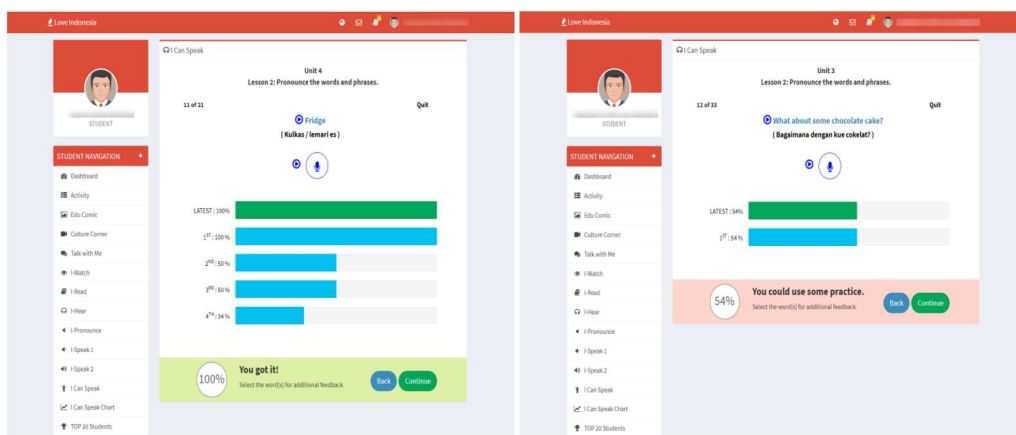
Love Indonesia

STUDENT

STUDENT NAVIGATION

Dashboard
Activity
Edu Comic
Culture Corner
Talk with Me
I-Watch
I-Read
I-Hear
I-Pronounce
I-Speak 1
I-Speak 2
I Can Speak
I Can Speak Chart
TOP 20 Students

I Can Speak

Unit 4
Lesson 2: Pronounce the words and phrases.

11 of 21

Quit

Fridge
( Kulkas / lemari es )

LATEST : 100%
$1^{ST}$ : 100 %
$2^{ND}$ : 50 %
$3^{RD}$ : 50 %
$4^{TH}$ : 34 %

100%
You got it!
Select the word(s) for additional feedback

Back
Continue

Love Indonesia

STUDENT

STUDENT NAVIGATION

Dashboard
Activity
Edu Comic
Culture Corner
Talk with Me
I-Watch
I-Read
I-Hear
I-Pronounce
I-Speak 1
I-Speak 2
I Can Speak
I Can Speak Chart
TOP 20 Students

I Can Speak

Unit 3
Lesson 2: Pronounce the words and phrases.

12 of 33

Quit

What about some chocolate cake?
( Bagaimana dengan kue cokelat? )

LATEST : 54%
$1^{ST}$ : 54 %

54%
You could use some practice.
Select the word(s) for additional feedback

Back
Continue